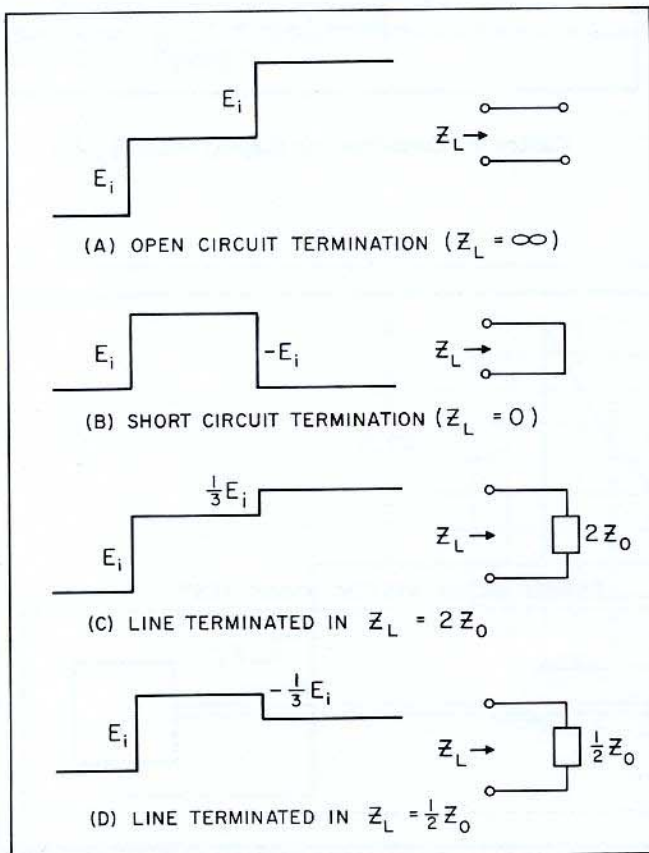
$E_i$

$E_i$

$Z_L$

(A) OPEN CIRCUIT TERMINATION ($Z_L = \infty$)

$E_i$

$-E_i$

$Z_L$

(B) SHORT CIRCUIT TERMINATION ($Z_L = 0$)

$\frac{1}{3}E_i$

$E_i$

$Z_L$

$2Z_0$

(C) LINE TERMINATED IN $Z_L = 2Z_0$

$-\frac{1}{3}E_i$

$E_i$

$Z_L$

$\frac{1}{2}Z_0$

(D) LINE TERMINATED IN $Z_L = \frac{1}{2}Z_0$